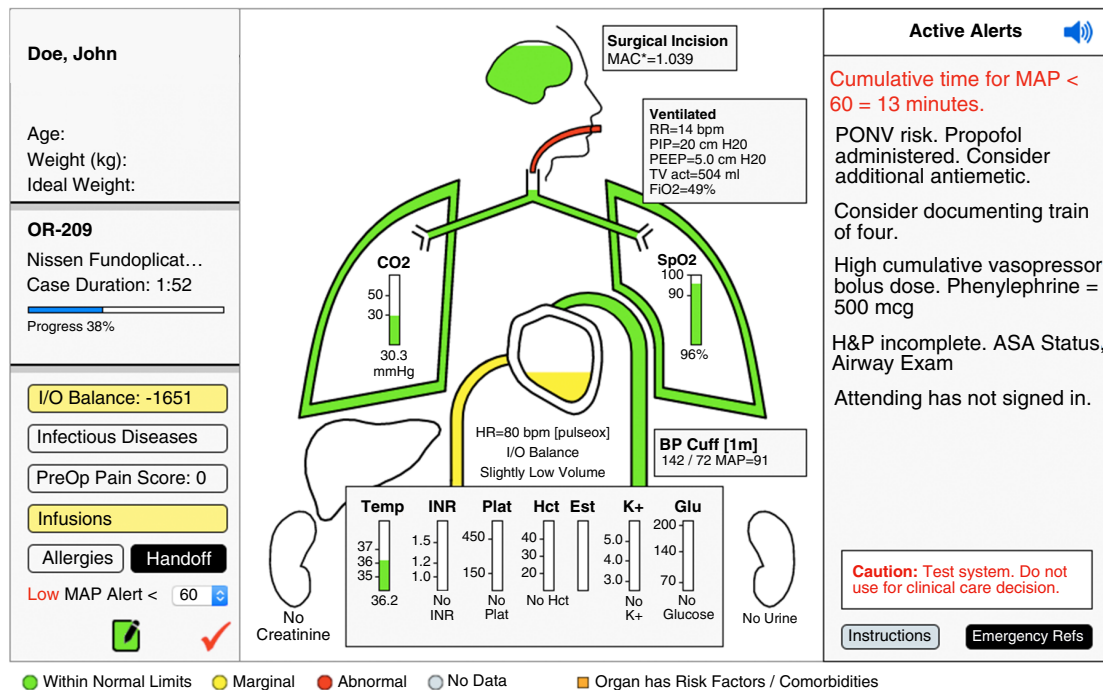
Doe, John

Age:
Weight (kg):
Ideal Weight:

OR-209
Nissen Fundoplicat…
Case Duration: 1:52
Progress 38%

I/O Balance: -1651
Infectious Diseases
PreOp Pain Score: 0
Infusions
Allergies
Handoff
Low MAP Alert < 60

Surgical Incision
MAC*=1.039

Ventilated
RR=14 bpm
PIP=20 cm H20
PEEP=5.0 cm H20
TV act=504 ml
FiO2=49%

CO2
50
30
30.3
mmHg

SpO2
100
90
96%

HR=80 bpm [pulseox]
I/O Balance
Slightly Low Volume

BP Cuff [1m]
142 / 72 MAP=91

| Temp | INR | Plat | Hct | Est | K+ | Glu |
|---|---|---|---|---|---|---|
| 37 36 35 | 1.5 1.2 1.0 | 450 150 | 40 30 20 | | 5.0 4.0 3.0 | 200 140 70 |
| 36.2 | No INR | No Plat | No Hct | | No K+ | No Glucose |

No Creatinine
No Urine

Active Alerts

Cumulative time for MAP < 60 = 13 minutes.

PONV risk. Propofol administered. Consider additional antiemetic.

Consider documenting train of four.

High cumulative vasopressor bolus dose. Phenylephrine = 500 mcg

H&P incomplete. ASA Status, Airway Exam

Attending has not signed in.

Caution: Test system. Do not use for clinical care decision.

Instructions
Emergency Refs

Within Normal Limits
Marginal
Abnormal
No Data
Organ has Risk Factors / Comorbidities